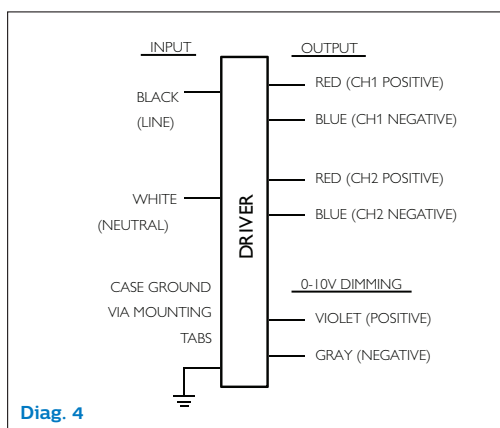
INPUT

BLACK
(LINE)

WHITE
(NEUTRAL)

CASE GROUND
VIA MOUNTING
TABS

DRIVER

OUTPUT

RED (CH1 POSITIVE)

BLUE (CH1 NEGATIVE)

RED (CH2 POSITIVE)

BLUE (CH2 NEGATIVE)

0-10V DIMMING

VIOLET (POSITIVE)

GRAY (NEGATIVE)

Diag. 4